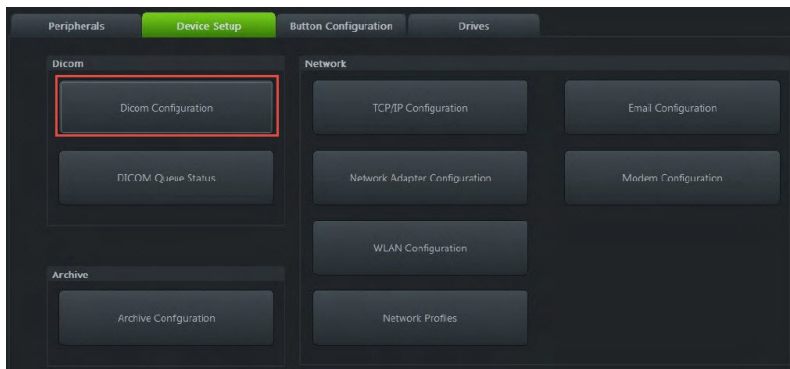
Peripherals
Device Setup
Button Configuration
Drives

Dicom
Dicom Configuration
DICOM Queue Status

Network
TCP/IP Configuration
Email Configuration
Network Adapter Configuration
Modem Configuration
WLAN Configuration
Network Profiles

Archive
Archive Configuration